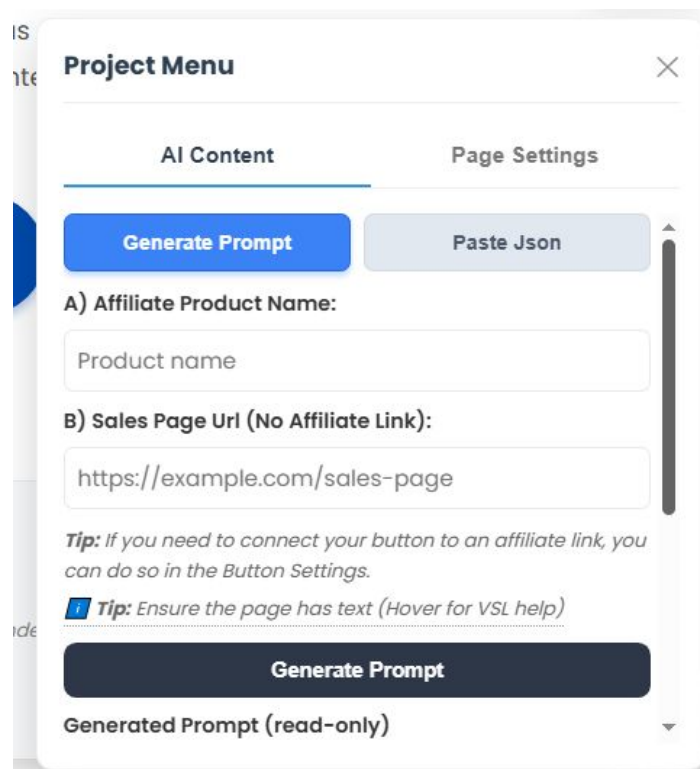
IS

nte

Project Menu

AI Content

Page Settings

Generate Prompt

Paste Json

A) Affiliate Product Name:

Product name

B) Sales Page Url (No Affiliate Link):

https://example.com/sales-page

Tip: If you need to connect your button to an affiliate link, you can do so in the Button Settings.

i Tip: Ensure the page has text (Hover for VSL help)

Generate Prompt

Generated Prompt (read-only)

ide